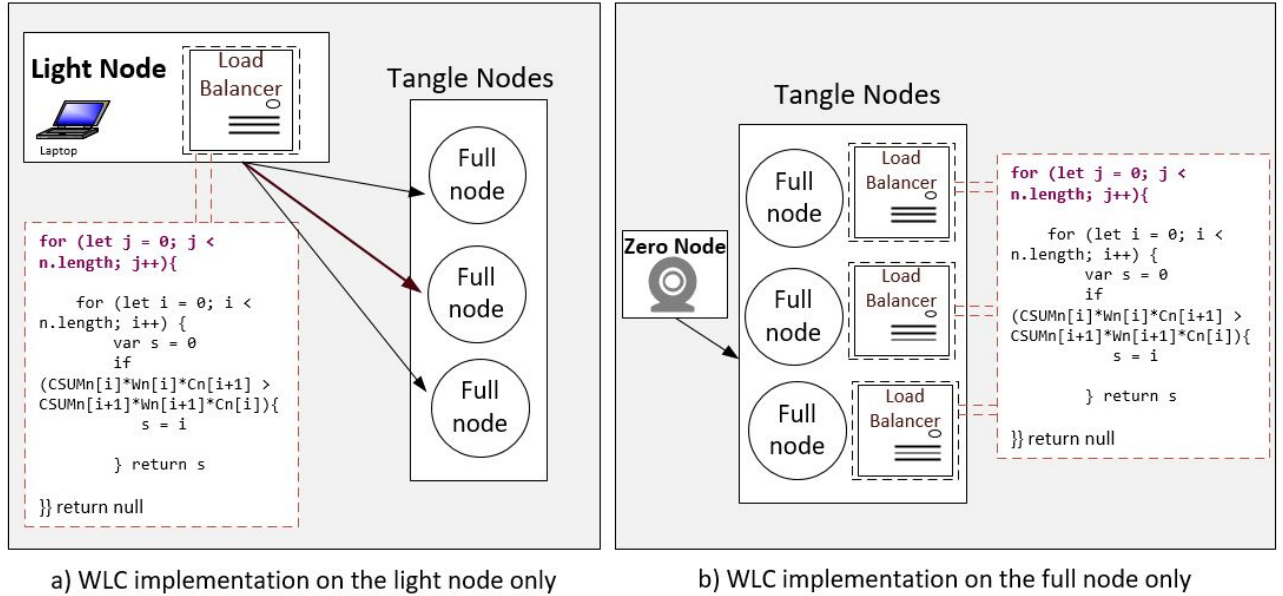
Light Node

Laptop

Load Balancer

Tangle Nodes

Full node

Full node

Full node

for (let j = 0; j < n.length; j++){

for (let i = 0; i < n.length; i++) {
var s = 0
if (CSUMn[i]*Wn[i]*Cn[i+1] > CSUMn[i+1]*Wn[i+1]*Cn[i]){
s = i

} return s

}} return null

a) WLC implementation on the light node only

Tangle Nodes

Zero Node

Full node

Load Balancer

Full node

Load Balancer

Full node

Load Balancer

for (let j = 0; j < n.length; j++){

for (let i = 0; i < n.length; i++) {
var s = 0
if (CSUMn[i]*Wn[i]*Cn[i+1] > CSUMn[i+1]*Wn[i+1]*Cn[i]){
s = i

} return s

}} return null

b) WLC implementation on the full node only